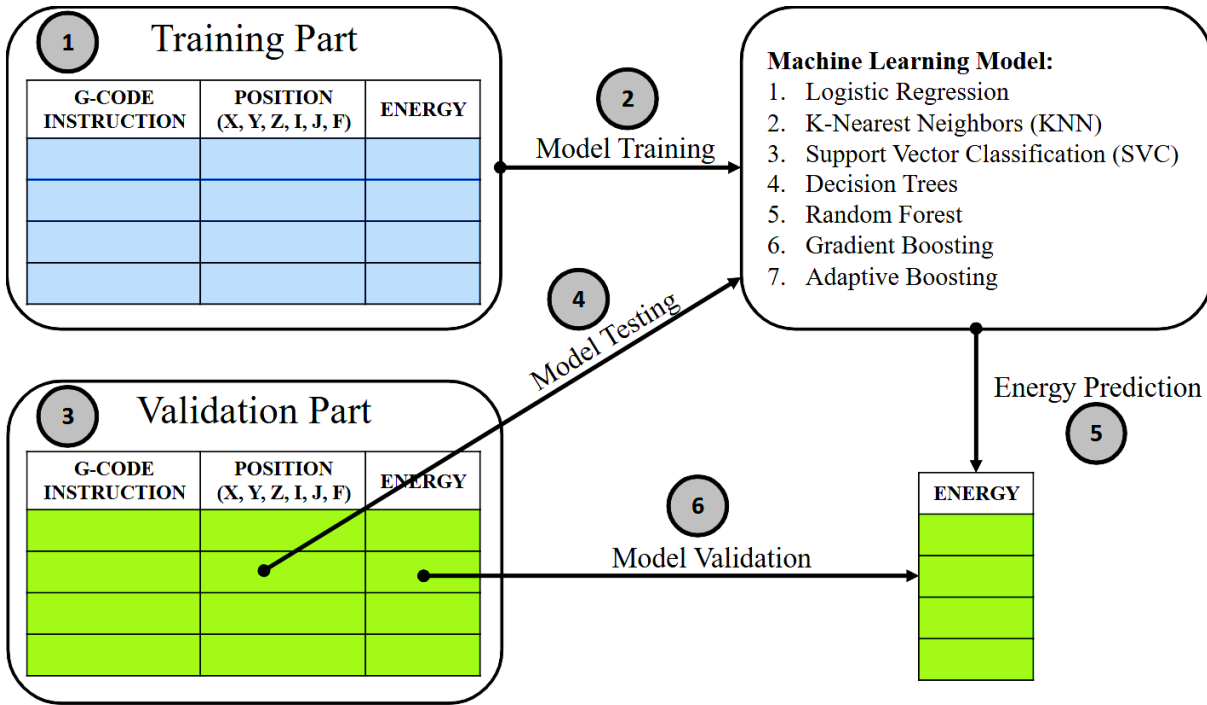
1 Training Part

| G-CODE INSTRUCTION | POSITION (X, Y, Z, I, J, F) | ENERGY |
|---|---|---|
| | | |
| | | |
| | | |
| | | |

2 Model Training

Machine Learning Model:
1. Logistic Regression
2. K-Nearest Neighbors (KNN)
3. Support Vector Classification (SVC)
4. Decision Trees
5. Random Forest
6. Gradient Boosting
7. Adaptive Boosting

4 Model Testing

3 Validation Part

| G-CODE INSTRUCTION | POSITION (X, Y, Z, I, J, F) | ENERGY |
|---|---|---|
| | | |
| | | |
| | | |
| | | |

Energy Prediction 5

6 Model Validation

| ENERGY |
|---|
| |
| |
| |
| |